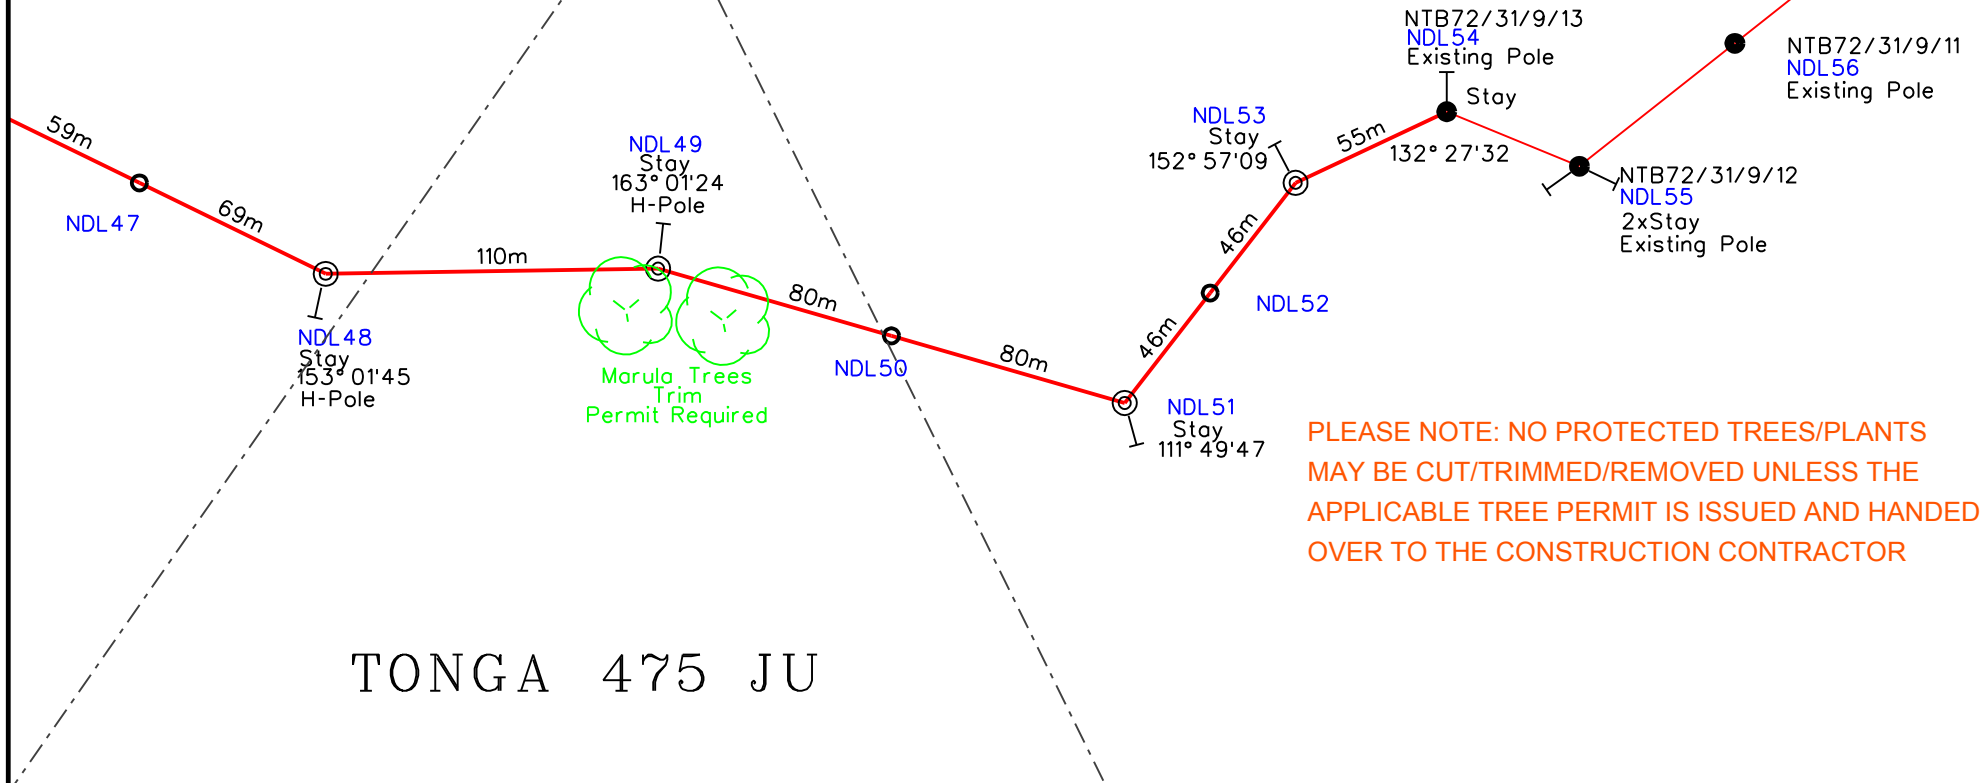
59m

NDL47

69m

NDL48
Stay
153° 01'45
H-Pole

110m

NDL49
Stay
163° 01'24
H-Pole

Marula Trees
Trim
Permit Required

80m

NDL50

80m

NDL51
Stay
111° 49'47

46m

NDL52

46m

NDL53
Stay
152° 57'09

55m

132° 27'32

NTB72/31/9/13
NDL54
Existing Pole

Stay

NTB72/31/9/12
NDL55
2xStay
Existing Pole

NTB72/31/9/11
NDL56
Existing Pole

PLEASE NOTE: NO PROTECTED TREES/PLANTS MAY BE CUT/TRIMMED/REMOVED UNLESS THE APPLICABLE TREE PERMIT IS ISSUED AND HANDED OVER TO THE CONSTRUCTION CONTRACTOR

TONGA 475 JU